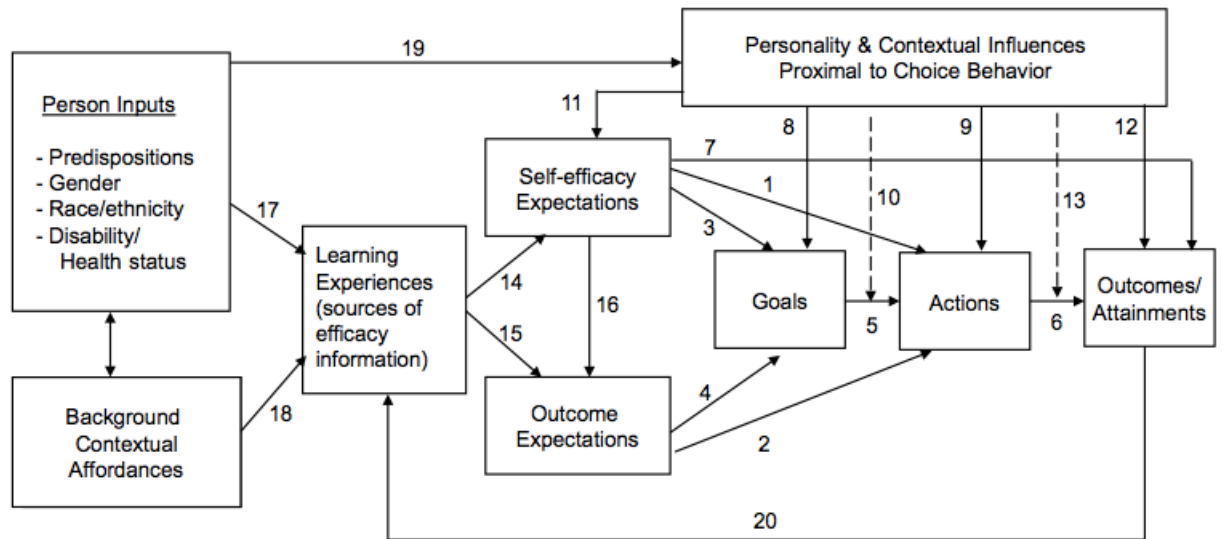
Person Inputs

- Predispositions
- Gender
- Race/ethnicity
- Disability/ Health status

19

Personality & Contextual Influences Proximal to Choice Behavior

11

8

9

12

Self-efficacy Expectations

7

1

10

13

17

Learning Experiences (sources of efficacy information)

3

Goals

Actions

Outcomes/ Attainments

14

16

5

6

15

Background Contextual Affordances

18

Outcome Expectations

4

2

20